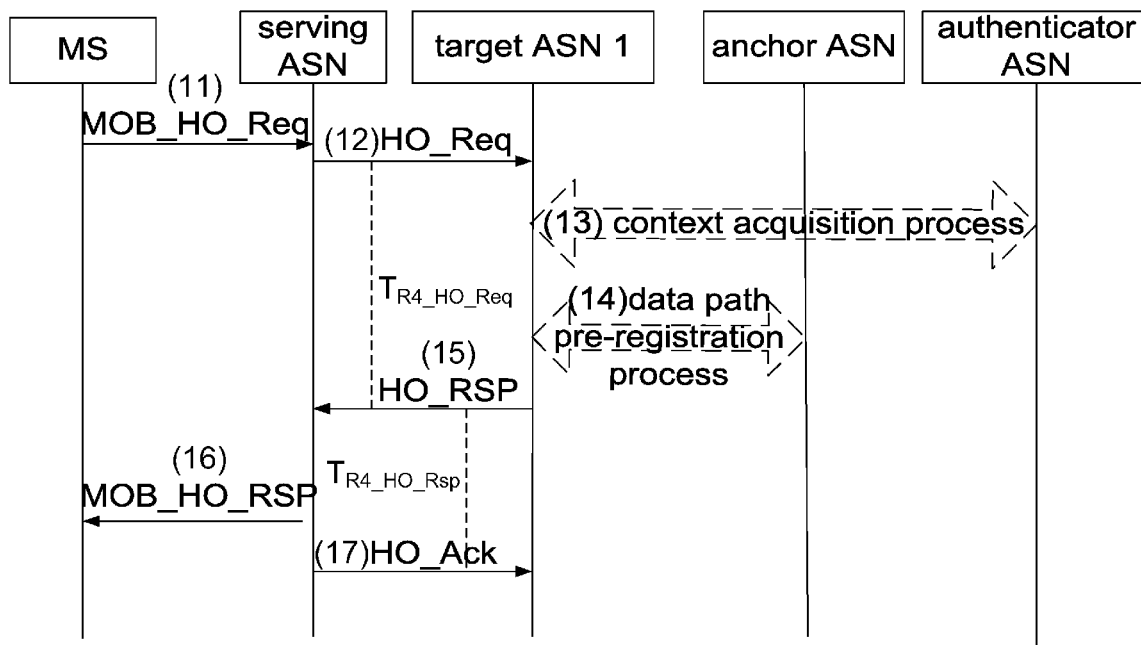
MS

serving ASN

target ASN 1

anchor ASN

authenticator ASN

(11) MOB_HO_Req

(12)HO_Req

(13) context acquisition process

$T_{R4\_HO\_Req}$

(14)data path pre-registration process

(15) HO_RSP

(16) MOB_HO_RSP

$T_{R4\_HO\_Rsp}$

(17)HO_Ack